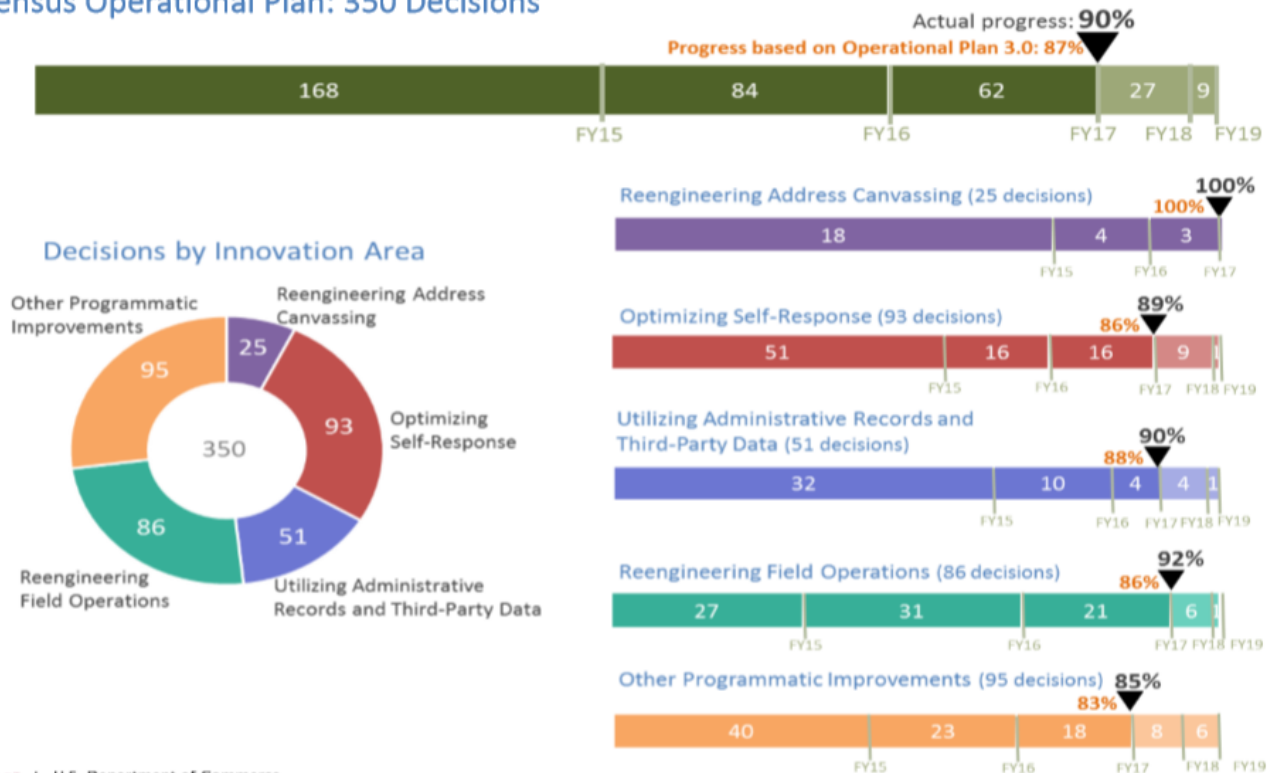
ensus Operational Plan: 350 Decisions

Actual progress: 90%
Progress based on Operational Plan 3.0: 87%

168 | 84 | 62 | 27 | 9
FY15 FY16 FY17 FY18 FY19

Decisions by Innovation Area

Other Programmatic Improvements 95
Reengineering Address Canvassing 25
Optimizing Self-Response 93
Utilizing Administrative Records and Third-Party Data 51
Reengineering Field Operations 86
350

Reengineering Address Canvassing (25 decisions)
100% 100%
18 | 4 | 3
FY15 FY16 FY17

Optimizing Self-Response (93 decisions)
86% 89%
51 | 16 | 16 | 9
FY15 FY16 FY17 FY18 FY19

Utilizing Administrative Records and Third-Party Data (51 decisions)
88% 90%
32 | 10 | 4 | 4 | 1
FY15 FY16 FY17 FY18 FY19

Reengineering Field Operations (86 decisions)
86% 92%
27 | 31 | 21 | 6 | 1
FY15 FY16 FY17 FY18 FY19

Other Programmatic Improvements (95 decisions)
83% 85%
40 | 23 | 18 | 8 | 6
FY15 FY16 FY17 FY18 FY19

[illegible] U.S. Department of Commerce